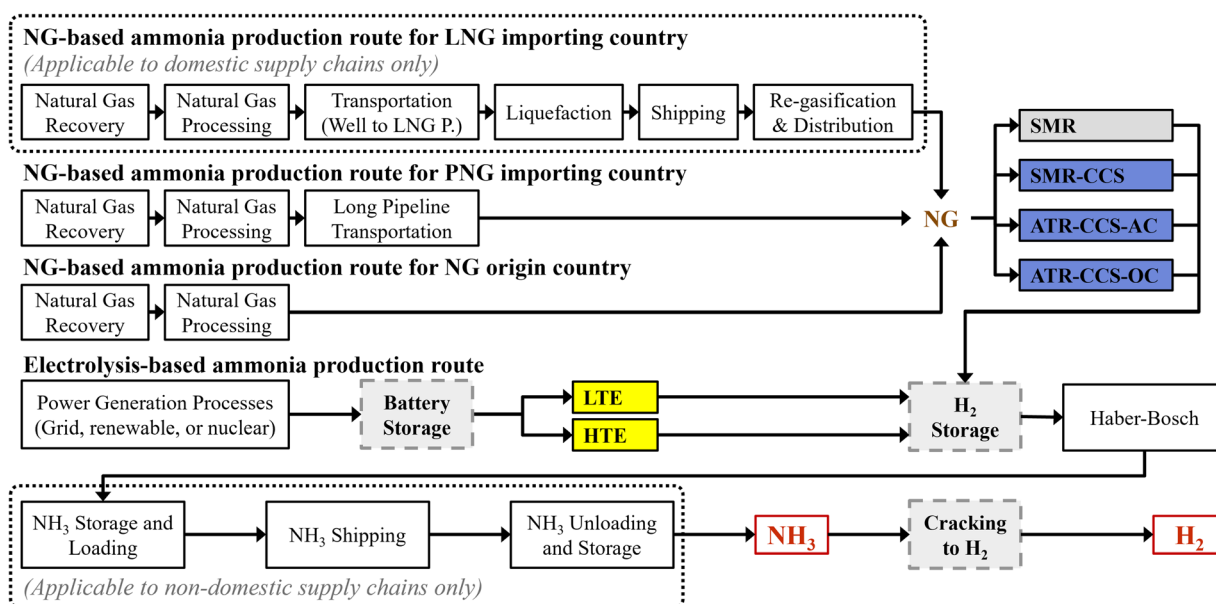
NG-based ammonia production route for LNG importing country
(Applicable to domestic supply chains only)

Natural Gas Recovery
Natural Gas Processing
Transportation (Well to LNG P.)
Liquefaction
Shipping
Re-gasification & Distribution

NG-based ammonia production route for PNG importing country

Natural Gas Recovery
Natural Gas Processing
Long Pipeline Transportation

NG

SMR
SMR-CCS
ATR-CCS-AC
ATR-CCS-OC

NG-based ammonia production route for NG origin country

Natural Gas Recovery
Natural Gas Processing

Electrolysis-based ammonia production route

Power Generation Processes (Grid, renewable, or nuclear)
Battery Storage
LTE
HTE
$H_2$ Storage
Haber-Bosch

$NH_3$ Storage and Loading
$NH_3$ Shipping
$NH_3$ Unloading and Storage
$NH_3$
Cracking to $H_2$
$H_2$

(Applicable to non-domestic supply chains only)